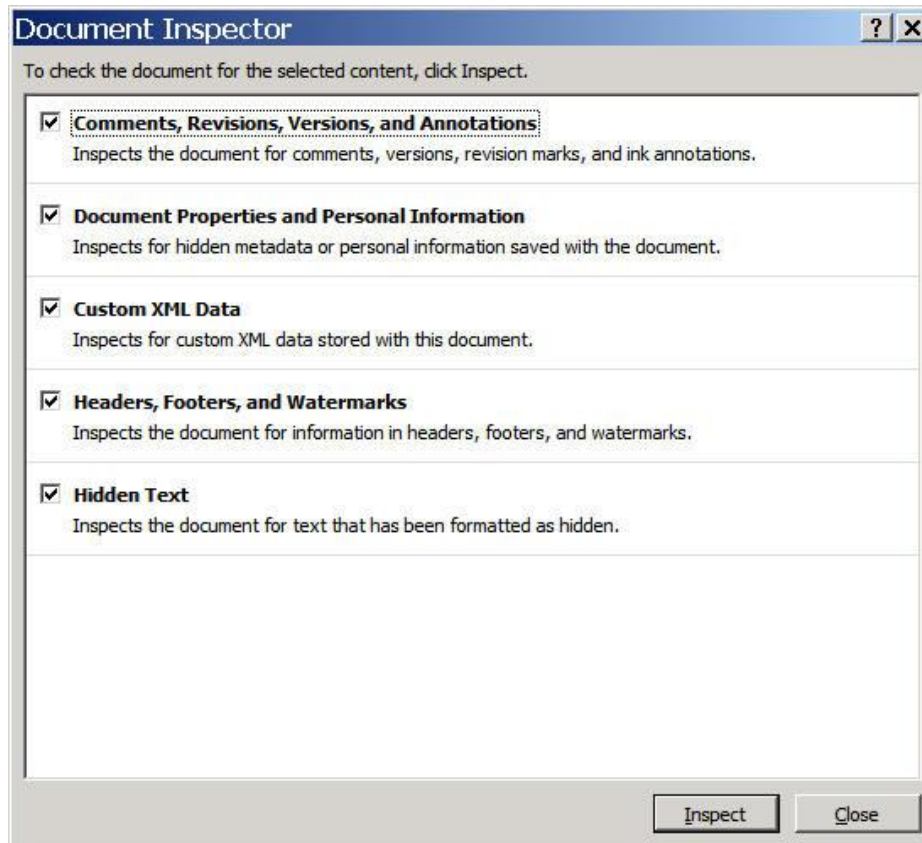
Document Inspector

? X

To check the document for the selected content, click Inspect.

Comments, Revisions, Versions, and Annotations
Inspects the document for comments, versions, revision marks, and ink annotations.

Document Properties and Personal Information
Inspects for hidden metadata or personal information saved with the document.

Custom XML Data
Inspects for custom XML data stored with this document.

Headers, Footers, and Watermarks
Inspects the document for information in headers, footers, and watermarks.

Hidden Text
Inspects the document for text that has been formatted as hidden.

Inspect

Close